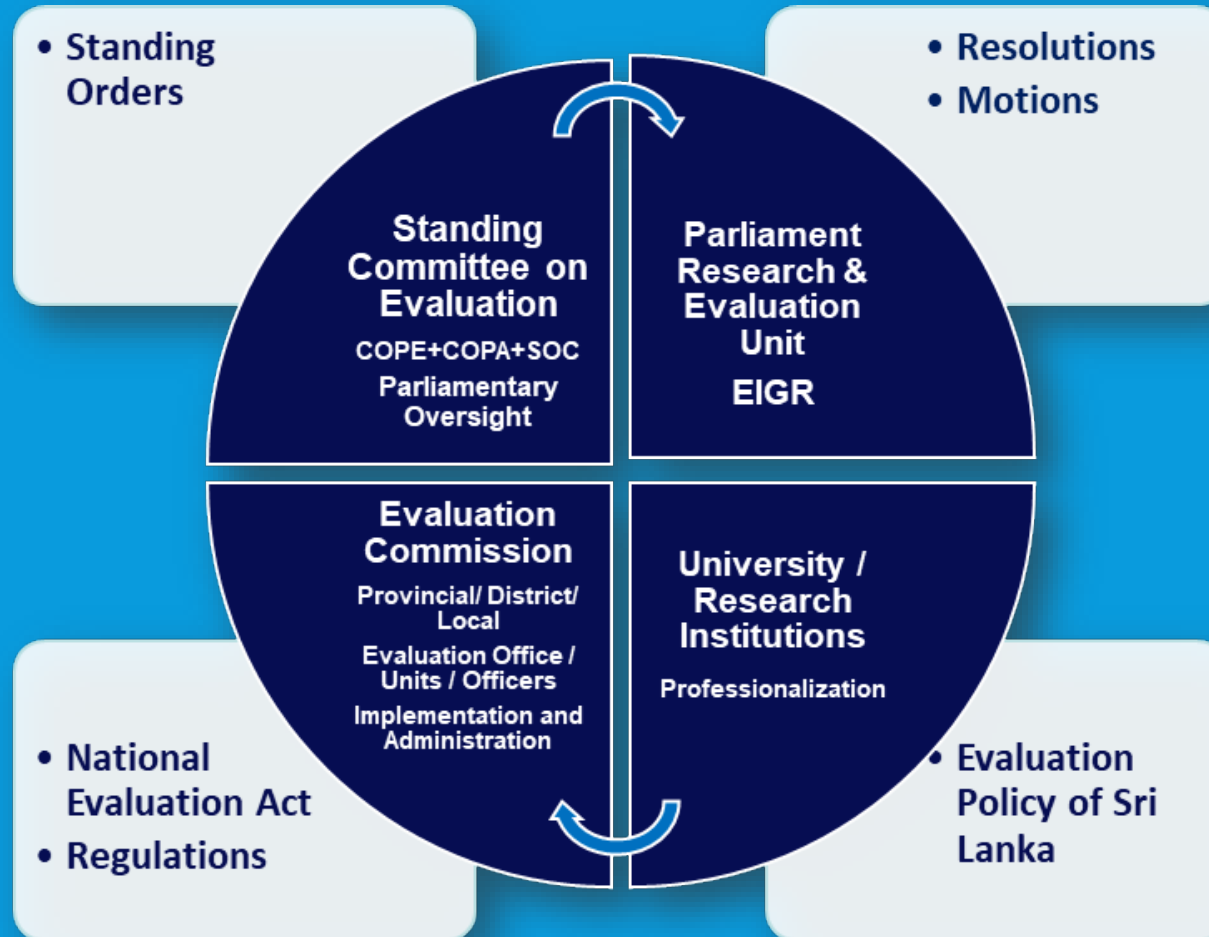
• Standing Orders

• Resolutions
• Motions

Standing Committee on Evaluation
COPE+COPA+SOC
Parliamentary Oversight

Parliament Research & Evaluation Unit
EIGR

Evaluation Commission
Provincial/ District/ Local
Evaluation Office / Units / Officers
Implementation and Administration

University / Research Institutions
Professionalization

• National Evaluation Act
• Regulations

• Evaluation Policy of Sri Lanka